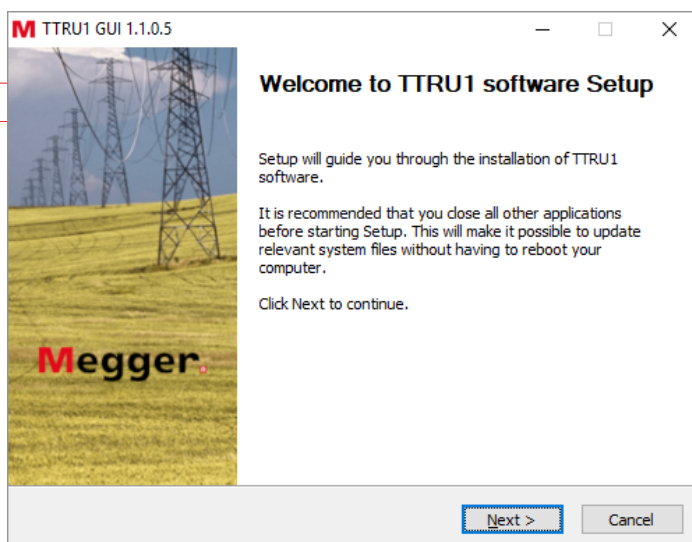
M TTRU1 GUI 1.1.0.5

Welcome to TTRU1 software Setup

Setup will guide you through the installation of TTRU1 software.

It is recommended that you close all other applications before starting Setup. This will make it possible to update relevant system files without having to reboot your computer.

Click Next to continue.

Megger.

Next >

Cancel